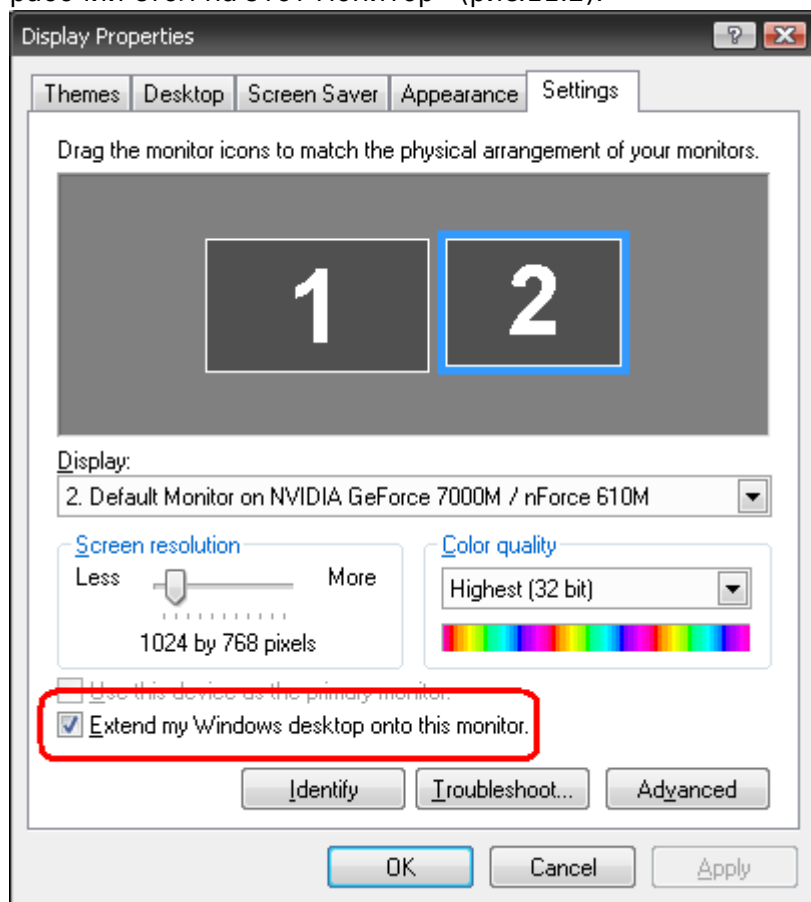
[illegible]

Display Properties

Themes | Desktop | Screen Saver | Appearance | Settings

Drag the monitor icons to match the physical arrangement of your monitors.

1

2

Display:

2. Default Monitor on NVIDIA GeForce 7000M / nForce 610M

Screen resolution

Less

More

1024 by 768 pixels

Color quality

Highest (32 bit)

Use this device as the primary monitor.

Extend my Windows desktop onto this monitor.

Identify

Troubleshoot...

Advanced

OK

Cancel

Apply